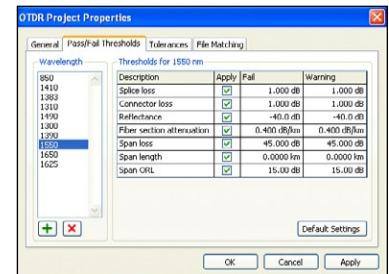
OTDR Project Properties

General | Pass/Fail Thresholds | Tolerances | File Matching

Wavelength

850
1410
1383
1310
1490
1300
1390
1550
1650
1625

Thresholds for 1550 nm

| Description | Apply | Fail | Warning |
|---|---|---|---|
| Splice loss | ☑ | 1.000 dB | 1.000 dB |
| Connector loss | ☑ | 1.000 dB | 1.000 dB |
| Reflectance | ☑ | -40.0 dB | -40.0 dB |
| Fiber section attenuation | ☑ | 0.400 dB/km | 0.400 dB/km |
| Span loss | ☑ | 45.000 dB | 45.000 dB |
| Span length | ☑ | 0.0000 km | 0.0000 km |
| Span ORL | ☑ | 15.00 dB | 15.00 dB |

Default Settings

OK | Cancel | Apply